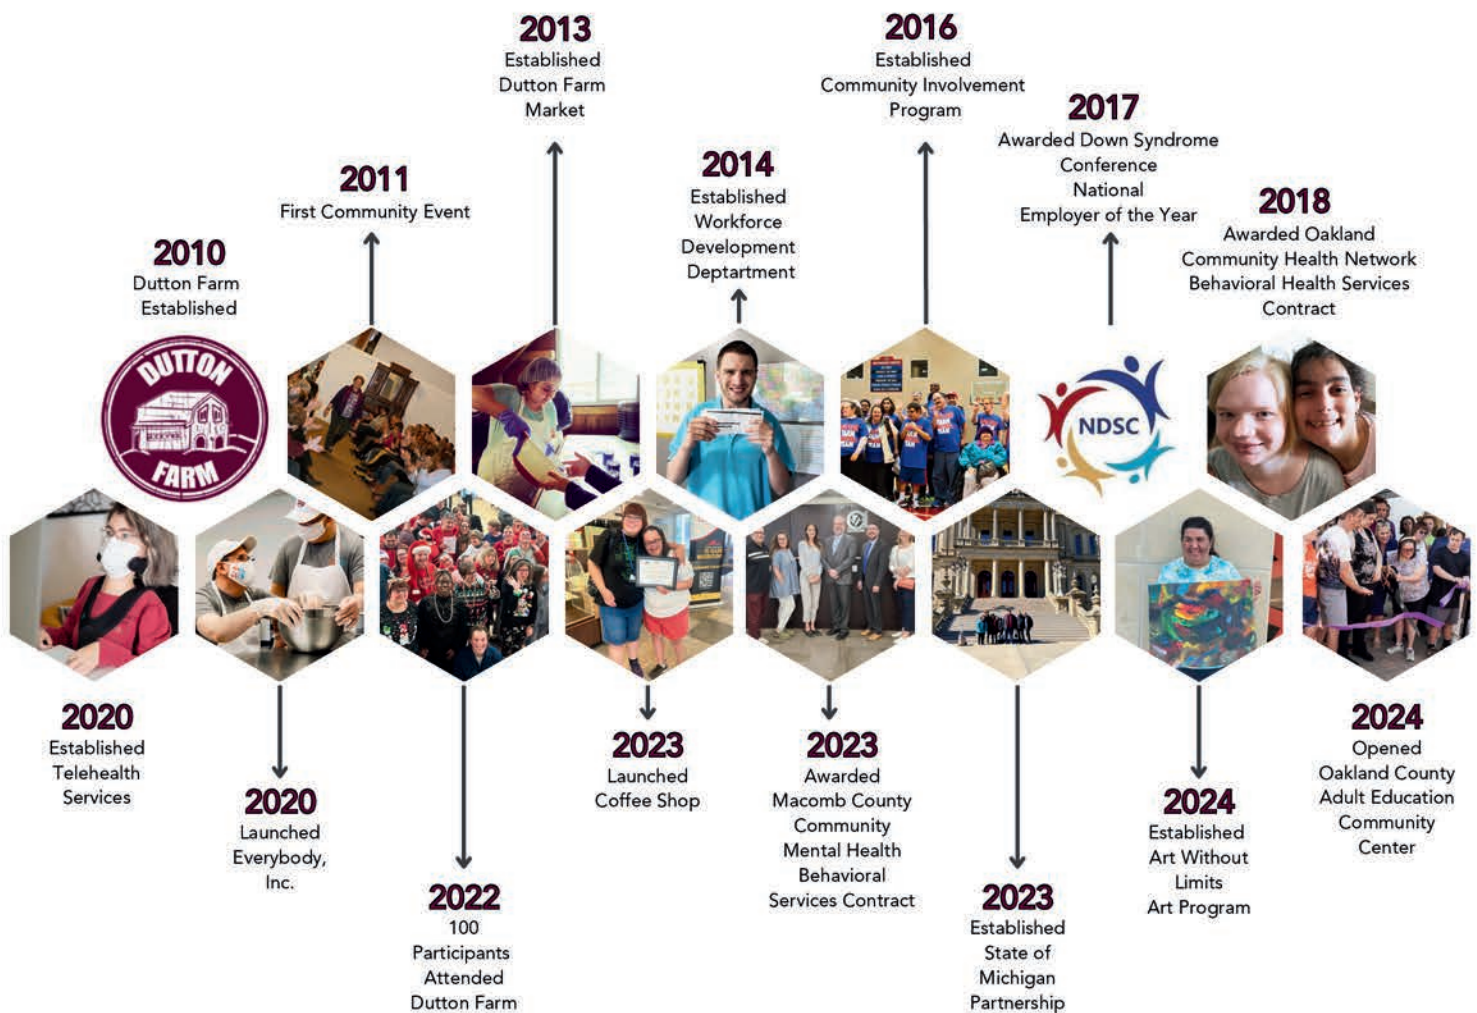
2010
Dutton Farm Established

DUTTON FARM

2011
First Community Event

2013
Established Dutton Farm Market

2014
Established Workforce Development Deptartment

2016
Established Community Involvement Program

2017
Awarded Down Syndrome Conference National Employer of the Year

NDSC

2018
Awarded Oakland Community Health Network Behavioral Health Services Contract

2020
Established Telehealth Services

2020
Launched Everybody, Inc.

2022
100 Participants Attended Dutton Farm

2023
Launched Coffee Shop

2023
Awarded Macomb County Community Mental Health Behavioral Services Contract

2023
Established State of Michigan Partnership

2024
Established Art Without Limits Art Program

2024
Opened Oakland County Adult Education Community Center